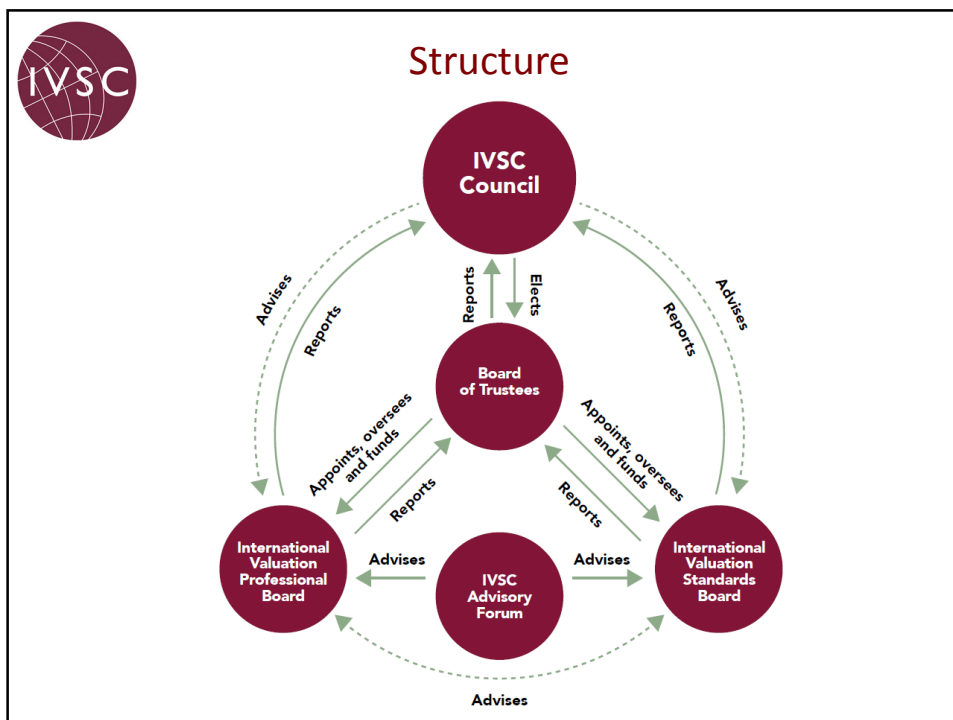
IVSC

Structure

IVSC Council

Advises

Reports

Reports

Elects

Advises

Reports

Board of Trustees

Appoints, oversees and funds

Reports

Appoints, oversees and funds

Reports

International Valuation Professional Board

Advises

IVSC Advisory Forum

Advises

International Valuation Standards Board

Advises